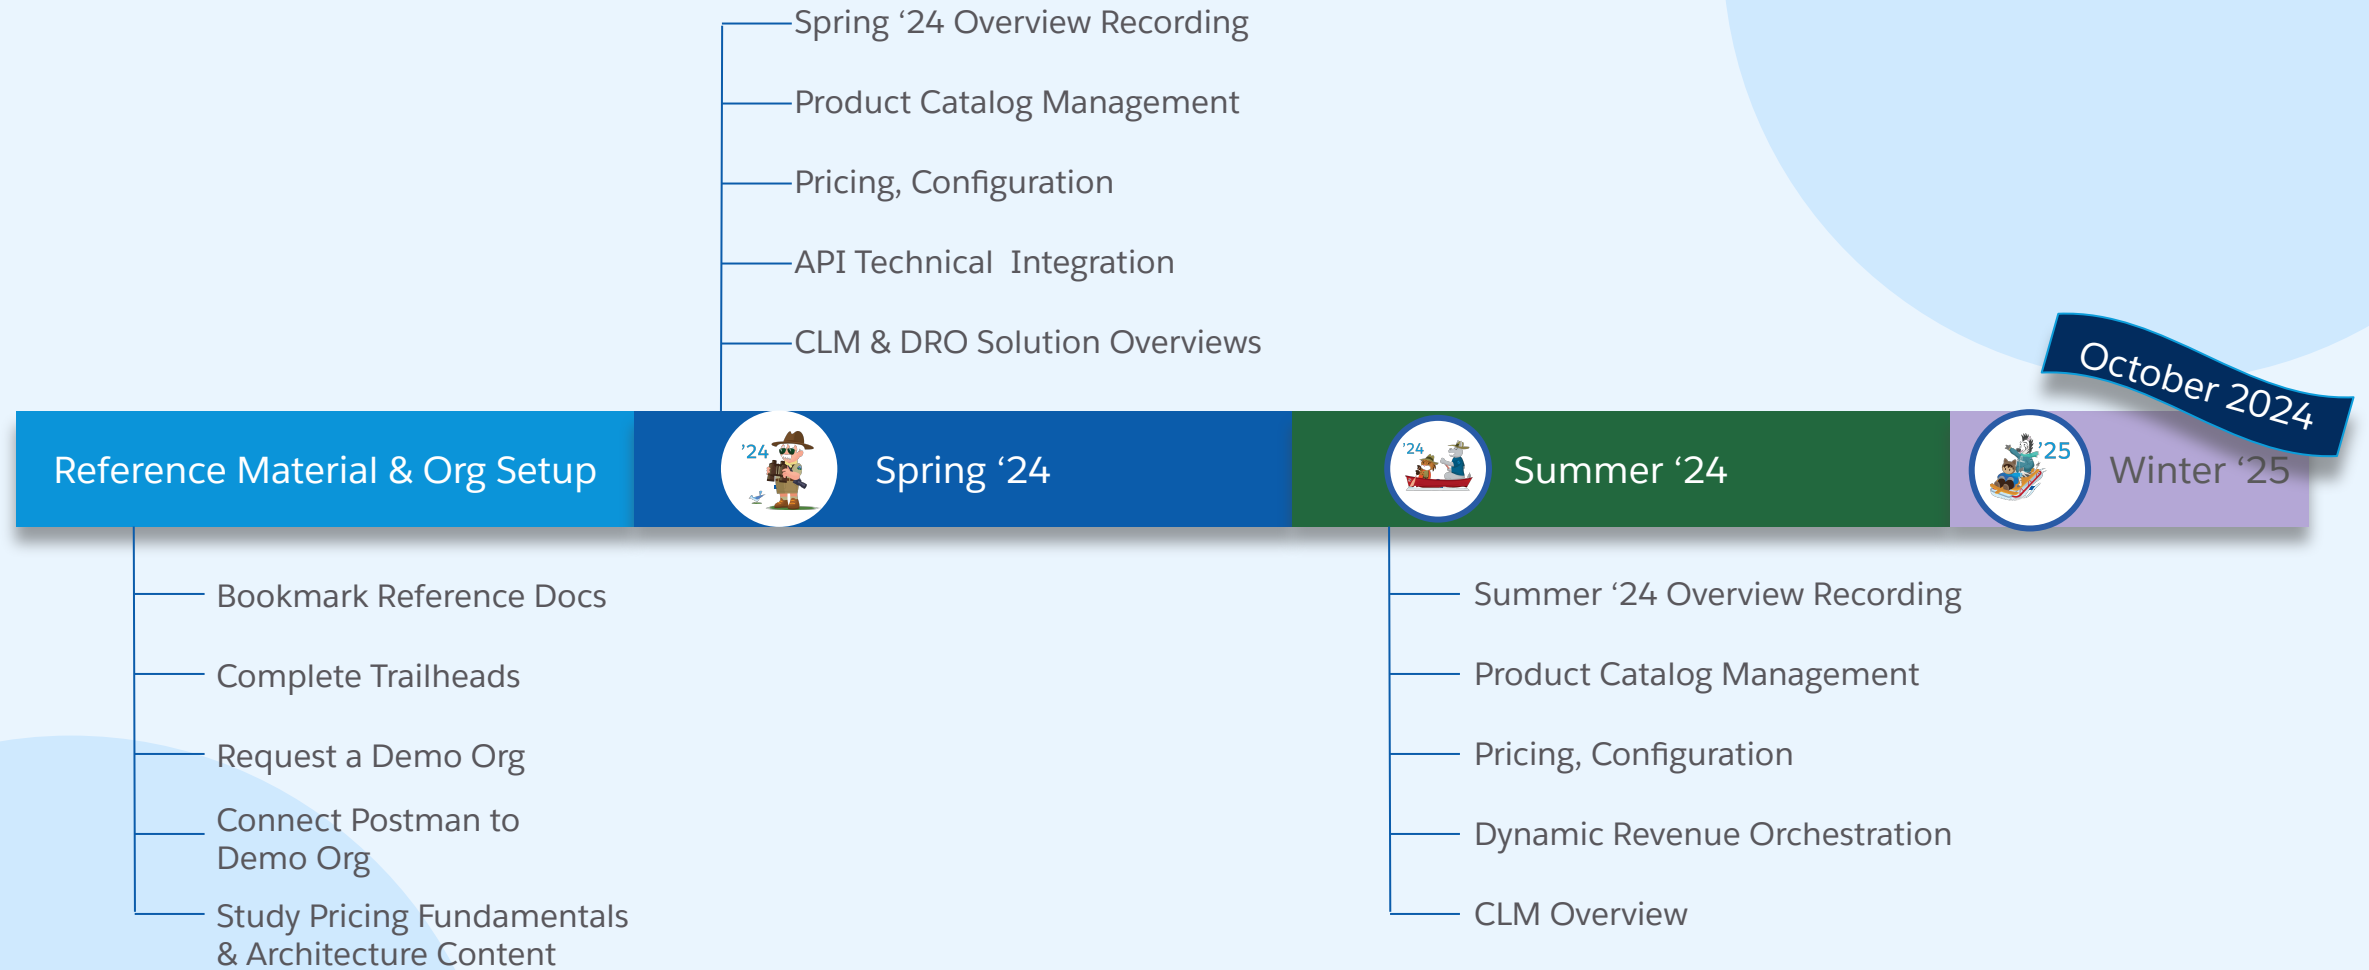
Spring ‘24 Overview Recording

Product Catalog Management

Pricing, Configuration

API Technical Integration

CLM & DRO Solution Overviews

October 2024

Reference Material & Org Setup

’24

Spring ‘24

’24

Summer ‘24

’25

Winter ‘25

Bookmark Reference Docs

Complete Trailheads

Request a Demo Org

Connect Postman to Demo Org

Study Pricing Fundamentals & Architecture Content

Summer ‘24 Overview Recording

Product Catalog Management

Pricing, Configuration

Dynamic Revenue Orchestration

CLM Overview